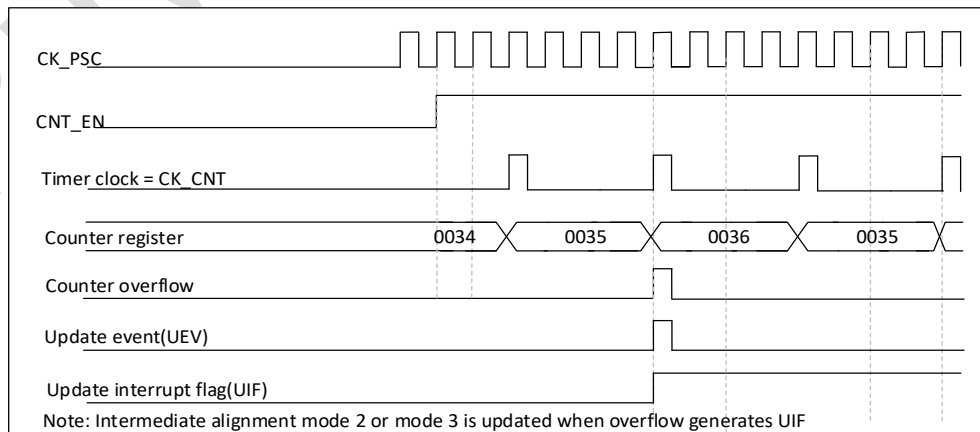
CK_PSC

CNT_EN

Timer clock = CK_CNT

Counter register

0034

0035

0036

0035

Counter overflow

Update event(UEV)

Update interrupt flag(UIF)

Note: Intermediate alignment mode 2 or mode 3 is updated when overflow generates UIF